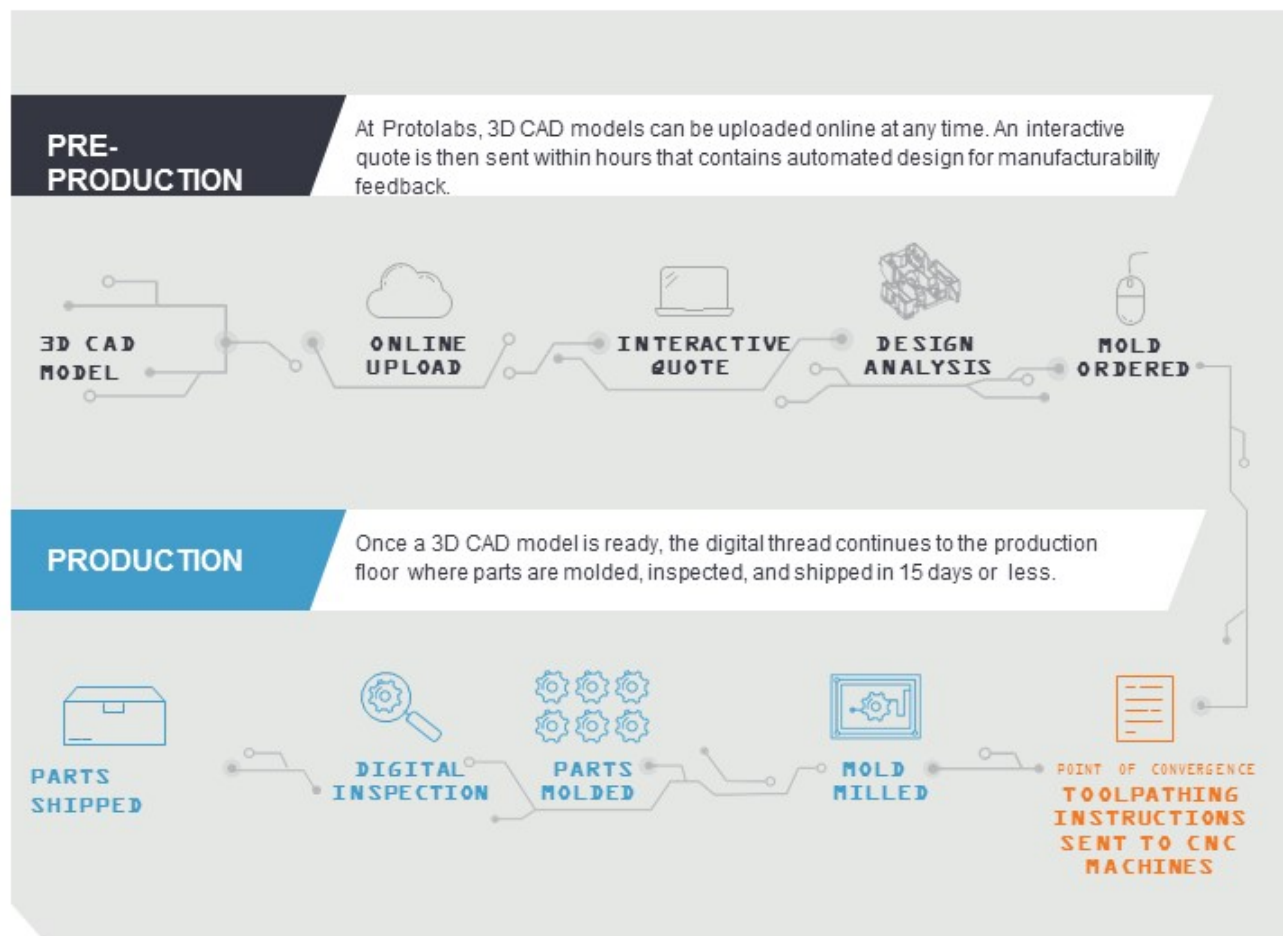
PRE-PRODUCTION

At Protolabs, 3D CAD models can be uploaded online at any time. An interactive quote is then sent within hours that contains automated design for manufacturability feedback.

3D CAD MODEL

ONLINE UPLOAD

INTERACTIVE QUOTE

DESIGN ANALYSIS

MOLD ORDERED

PRODUCTION

Once a 3D CAD model is ready, the digital thread continues to the production floor where parts are molded, inspected, and shipped in 15 days or less.

PARTS SHIPPED

DIGITAL INSPECTION

PARTS MOLDED

MOLD MILLED

POINT OF CONVERGENCE

TOOLPATHING INSTRUCTIONS SENT TO CNC MACHINES